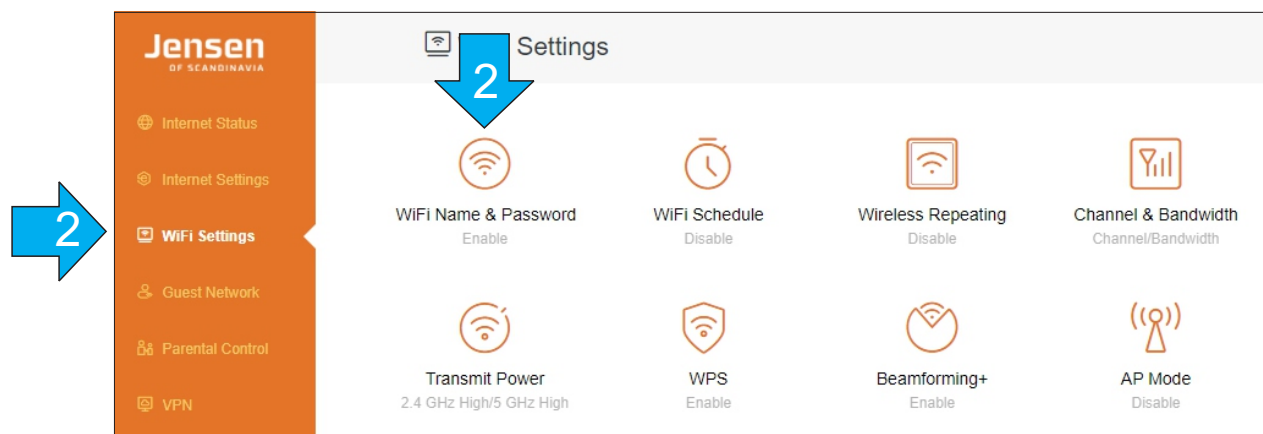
Jensen
OF SCANDINAVIA

Internet Status
Internet Settings
WiFi Settings
Guest Network
Parental Control
VPN

2

2

Settings

WiFi Name & Password
Enable

WiFi Schedule
Disable

Wireless Repeating
Disable

Channel & Bandwidth
Channel/Bandwidth

Transmit Power
2.4 GHz High/5 GHz High

WPS
Enable

Beamforming+
Enable

AP Mode
Disable